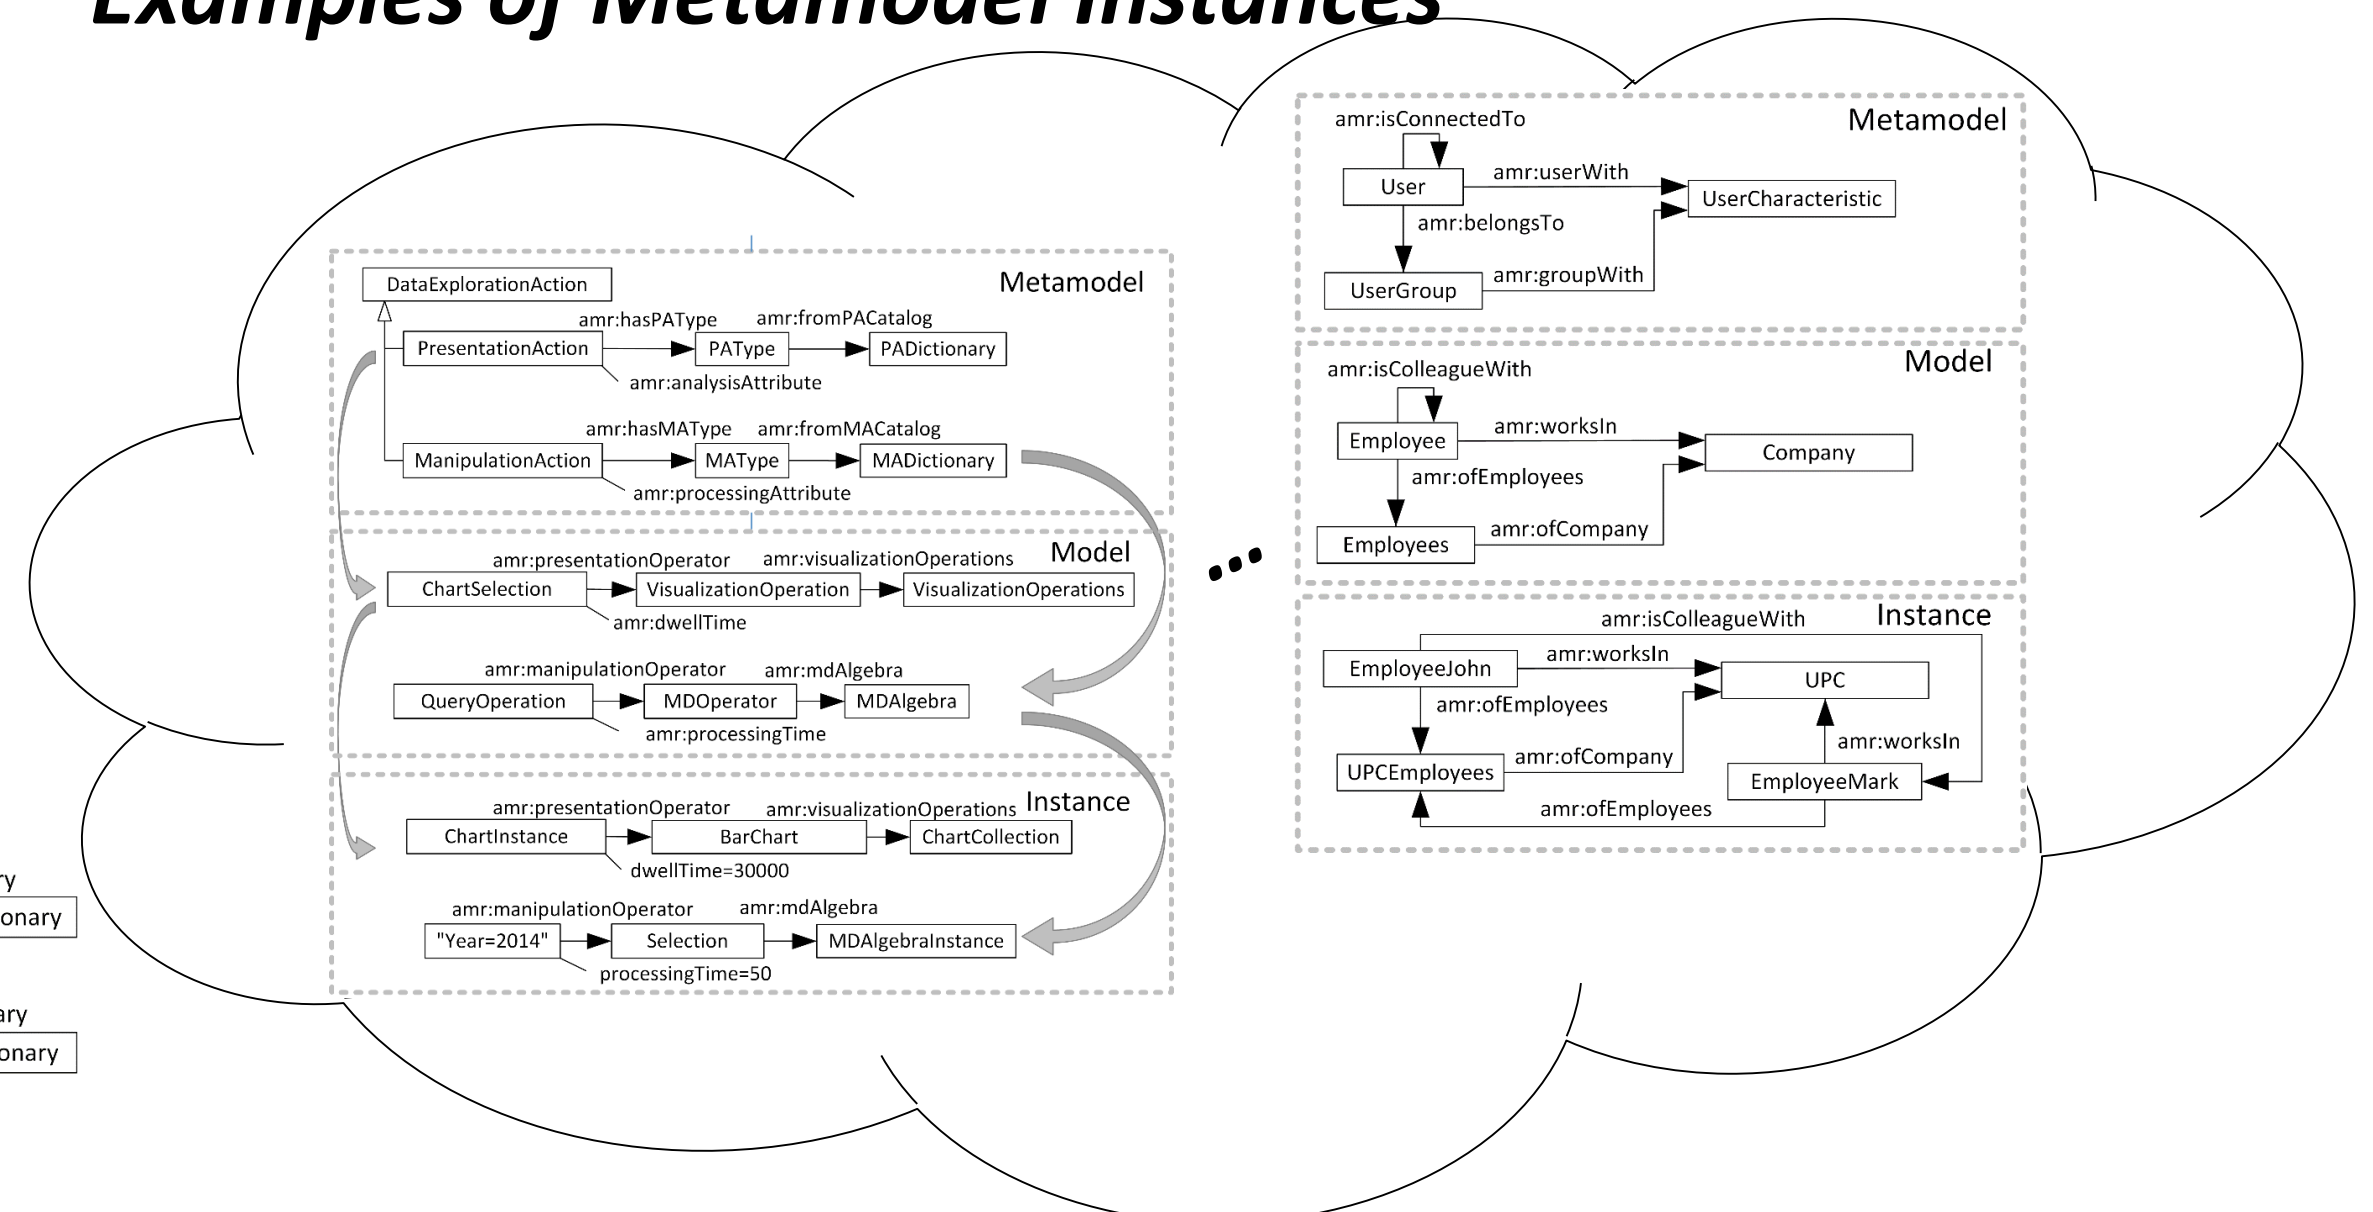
Examples of Metamodel Instances

Metamodel
DataExplorationAction
amr:hasPAType
amr:fromPACatalog
PresentationAction
PAType
PADictionary
amr:analysisAttribute
amr:hasMAType
amr:fromMACatalog
ManipulationAction
MAType
MADictionary
amr:processingAttribute

Model
amr:presentationOperator
amr:visualizationOperations
ChartSelection
VisualizationOperation
VisualizationOperations
amr:dwellTime
amr:manipulationOperator
amr:mdAlgebra
QueryOperation
MDOperator
MDAlgebra
amr:processingTime

Instance
amr:presentationOperator
amr:visualizationOperations
ChartInstance
BarChart
ChartCollection
dwellTime=30000
amr:manipulationOperator
amr:mdAlgebra
"Year=2014"
Selection
MDAlgebraInstance
processingTime=50

...

Metamodel
amr:isConnectedTo
User
amr:userWith
UserCharacteristic
amr:belongsTo
UserGroup
amr:groupWith

Model
amr:isColleagueWith
Employee
amr:worksIn
Company
amr:ofEmployees
Employees
amr:ofCompany

Instance
amr:isColleagueWith
EmployeeJohn
amr:worksIn
UPC
amr:ofEmployees
amr:worksIn
UPCEmployees
amr:ofCompany
EmployeeMark
amr:ofEmployees

ry
onary
ary
onary